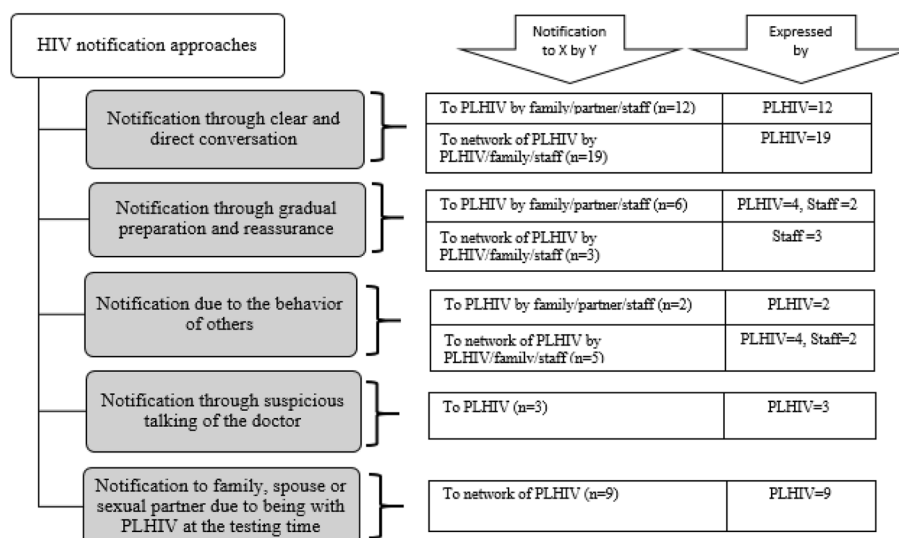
HIV notification approaches

Notification to X by Y

Expressed by

Notification through clear and direct conversation

| To PLHIV by family/partner/staff (n=12) | PLHIV=12 |
|---|---|
| To network of PLHIV by PLHIV/family/staff (n=19) | PLHIV=19 |

Notification through gradual preparation and reassurance

| To PLHIV by family/partner/staff (n=6) | PLHIV=4, Staff =2 |
|---|---|
| To network of PLHIV by PLHIV/family/staff (n=3) | Staff =3 |

Notification due to the behavior of others

| To PLHIV by family/partner/staff (n=2) | PLHIV=2 |
|---|---|
| To network of PLHIV by PLHIV/family/staff (n=5) | PLHIV=4, Staff=2 |

Notification through suspicious talking of the doctor

| To PLHIV (n=3) | PLHIV=3 |
|---|---|

Notification to family, spouse or sexual partner due to being with PLHIV at the testing time

| To network of PLHIV (n=9) | PLHIV=9 |
|---|---|